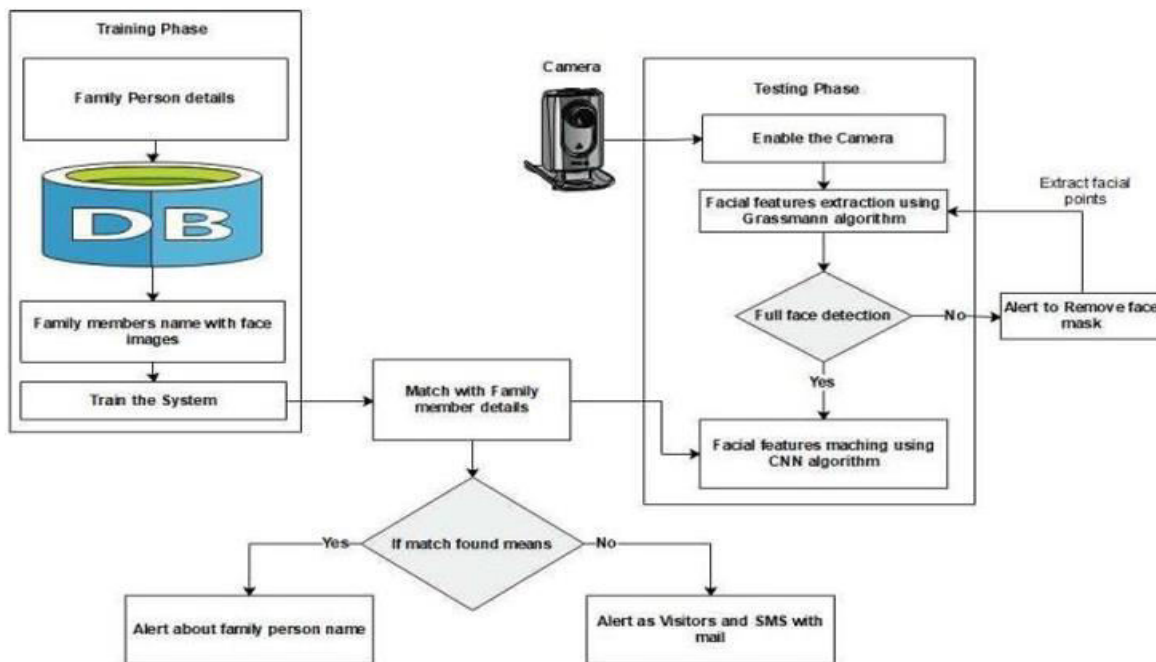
Training Phase

Family Person details

DB

Family members name with face images

Train the System

Camera

Testing Phase

Enable the Camera

Facial features extraction using Grassmann algorithm

Extract facial points

Full face detection

No

Alert to Remove face mask

Yes

Match with Family member details

Facial features maching using CNN algorithm

If match found means

Yes

No

Alert about family person name

Alert as Visitors and SMS with mail